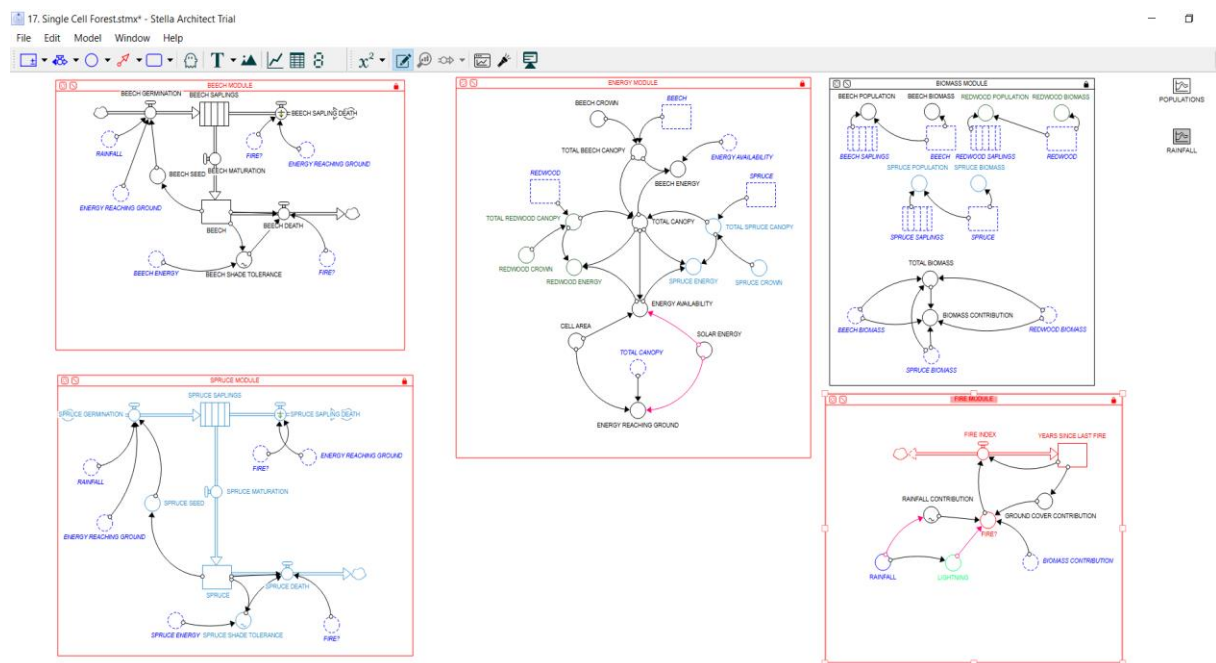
17. Single Cell Forest.stmx* - Stella Architect Trial

File Edit Model Window Help

BEECH MODULE

BEECH GERMINATION
BEECH SAPLINGS
BEECH SAPLING DEATH
RAINFALL
FIRE?
ENERGY REACHING GROUND
BEECH MATURATION
BEECH SEED
ENERGY REACHING GROUND
BEECH
BEECH DEATH
BEECH ENERGY
BEECH SHADE TOLERANCE
FIRE?

ENERGY MODULE

BEECH CROWN
BEECH
TOTAL BEECH CANOPY
ENERGY AVAILABILITY
BEECH ENERGY
REDWOOD
SPRUCE
TOTAL CANOPY
TOTAL REDWOOD CANOPY
TOTAL SPRUCE CANOPY
REDWOOD CROWN
SPRUCE ENERGY
SPRUCE CROWN
REDWOOD ENERGY
ENERGY AVAILABILITY
CELL AREA
SOLAR ENERGY
TOTAL CANOPY
ENERGY REACHING GROUND

BIOMASS MODULE

BEECH POPULATION
BEECH BIOMASS
REDWOOD POPULATION
REDWOOD BIOMASS
BEECH SAPLINGS
BEECH
REDWOOD SAPLINGS
REDWOOD
SPRUCE POPULATION
SPRUCE BIOMASS
SPRUCE SAPLINGS
SPRUCE
TOTAL BIOMASS
BEECH BIOMASS
BIOMASS CONTRIBUTION
REDWOOD BIOMASS
SPRUCE BIOMASS

POPULATIONS

RAINFALL

SPRUCE MODULE

SPRUCE GERMINATION
SPRUCE SAPLINGS
SPRUCE SAPLING DEATH
FIRE?
ENERGY REACHING GROUND
RAINFALL
SPRUCE MATURATION
SPRUCE SEED
ENERGY REACHING GROUND
SPRUCE
SPRUCE DEATH
SPRUCE ENERGY
SPRUCE SHADE TOLERANCE
FIRE?

FIRE MODULE

FIRE INDEX
YEARS SINCE LAST FIRE
RAINFALL CONTRIBUTION
GROUND COVER CONTRIBUTION
FIRE?
RAINFALL
LIGHTNING
BIOMASS CONTRIBUTION